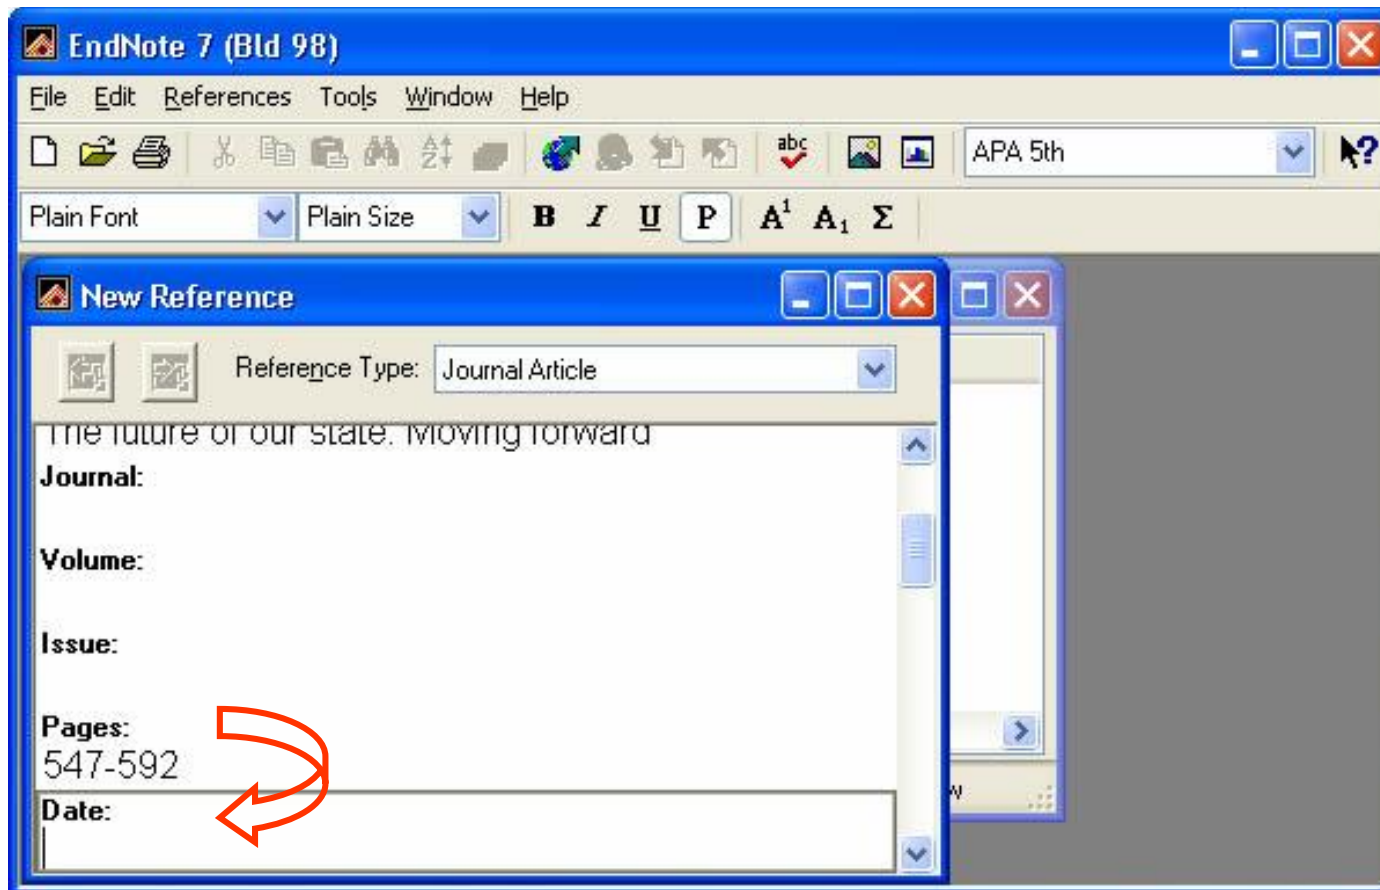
EndNote 7 (Bld 98)

File Edit References Tools Window Help

APA 5th

Plain Font Plain Size B I U P $A^1$ $A_1$ Σ

New Reference

Reference Type: Journal Article

The future of our state: Moving forward

Journal:

Volume:

Issue:

Pages:
547-592

Date: